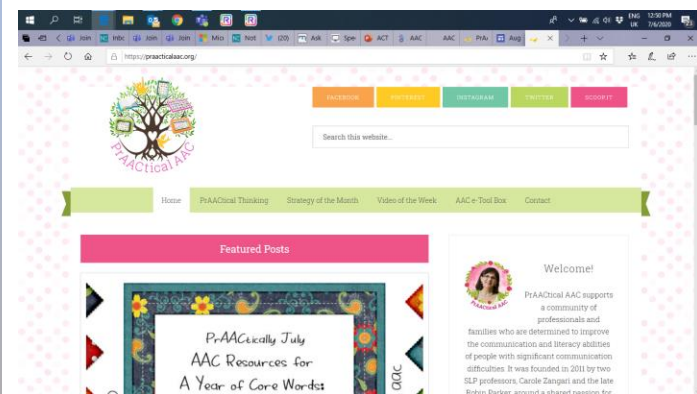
ENG UK 12:50 PM 7/6/2020

Join | Inbo | Join | Join | Mic | Not | (20) | Ask | Spe | ACT | AAC | AAC | PrA | Aug | PrAAC ×

https://praacticalaac.org/

PrAACtical AAC

FACEBOOK PINTEREST INSTAGRAM TWITTER SCOOPIT

Search this website...

Home | PrAACtical Thinking | Strategy of the Month | Video of the Week | AAC e-Tool Box | Contact

Featured Posts

PrAACtically July
AAC Resources for
A Year of Core Words:

AAC

Welcome!

PrAACtical AAC

PrAACtical AAC supports a community of professionals and families who are determined to improve the communication and literacy abilities of people with significant communication difficulties. It was founded in 2011 by two SLP professors, Carole Zangari and the late Robin Parker, around a shared passion for